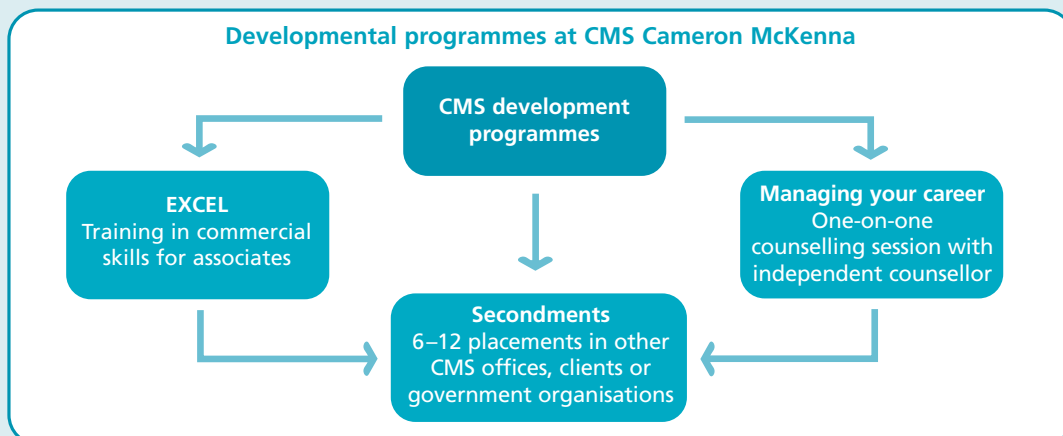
Developmental programmes at CMS Cameron McKenna

CMS development programmes

EXCEL
Training in commercial skills for associates

Managing your career
One-on-one counselling session with independent counsellor

Secondments
6–12 placements in other CMS offices, clients or government organisations